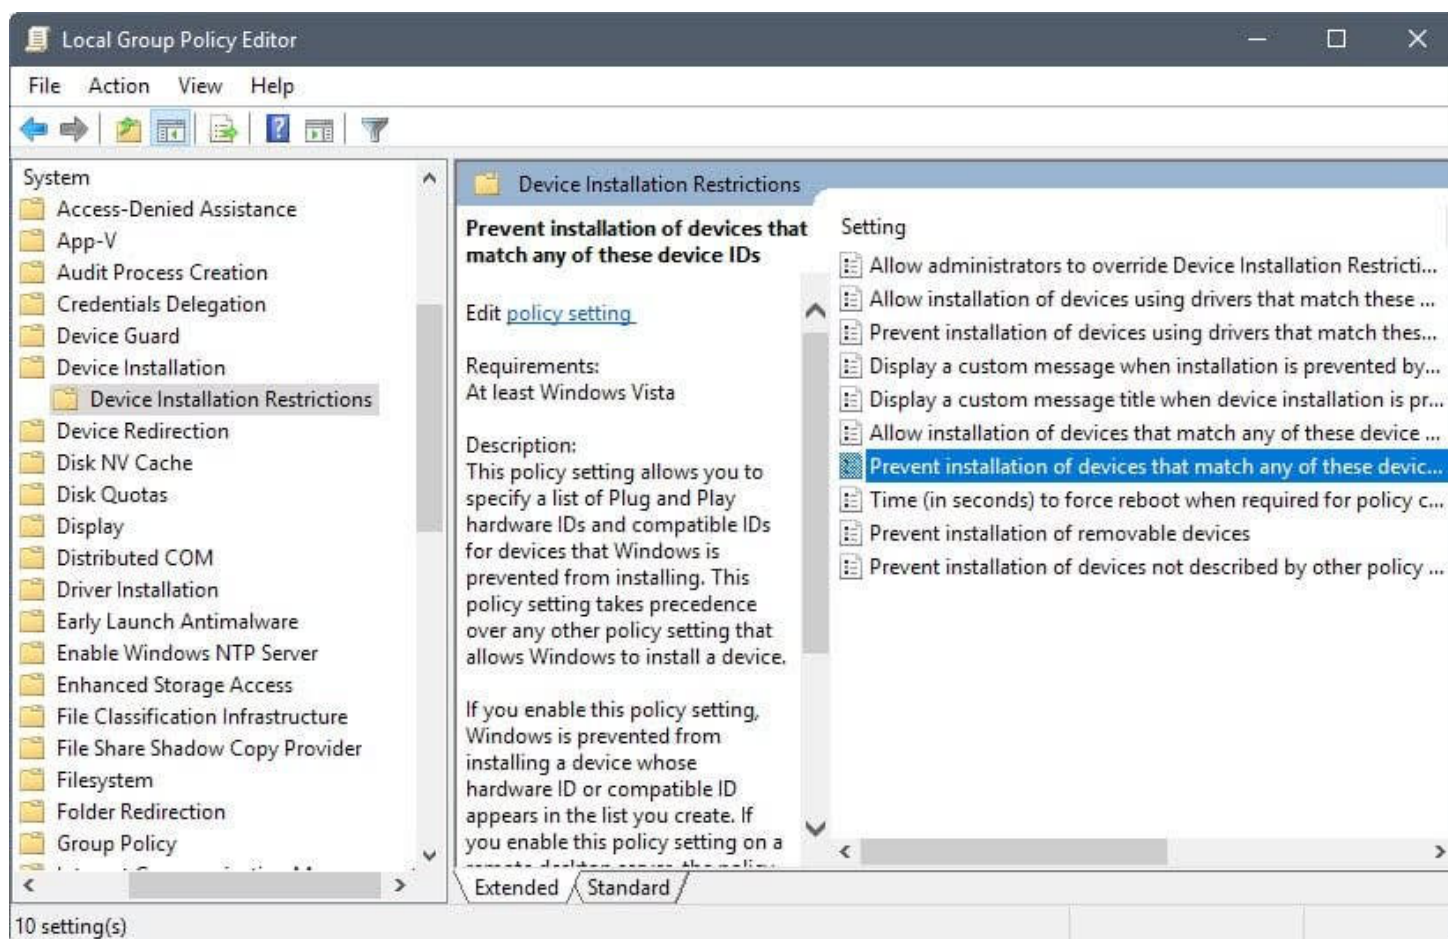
Local Group Policy Editor

File Action View Help

System
Access-Denied Assistance
App-V
Audit Process Creation
Credentials Delegation
Device Guard
Device Installation
Device Installation Restrictions
Device Redirection
Disk NV Cache
Disk Quotas
Display
Distributed COM
Driver Installation
Early Launch Antimalware
Enable Windows NTP Server
Enhanced Storage Access
File Classification Infrastructure
File Share Shadow Copy Provider
Filesystem
Folder Redirection
Group Policy
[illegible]

Device Installation Restrictions

Prevent installation of devices that match any of these device IDs

Edit policy setting

Requirements:
At least Windows Vista

Description:
This policy setting allows you to specify a list of Plug and Play hardware IDs and compatible IDs for devices that Windows is prevented from installing. This policy setting takes precedence over any other policy setting that allows Windows to install a device.

If you enable this policy setting, Windows is prevented from installing a device whose hardware ID or compatible ID appears in the list you create. If you enable this policy setting on a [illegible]

Setting
Allow administrators to override Device Installation Restricti...
Allow installation of devices using drivers that match these ...
Prevent installation of devices using drivers that match thes...
Display a custom message when installation is prevented by...
Display a custom message title when device installation is pr...
Allow installation of devices that match any of these device ...
Prevent installation of devices that match any of these devic...
Time (in seconds) to force reboot when required for policy c...
Prevent installation of removable devices
Prevent installation of devices not described by other policy ...

Extended Standard

10 setting(s)